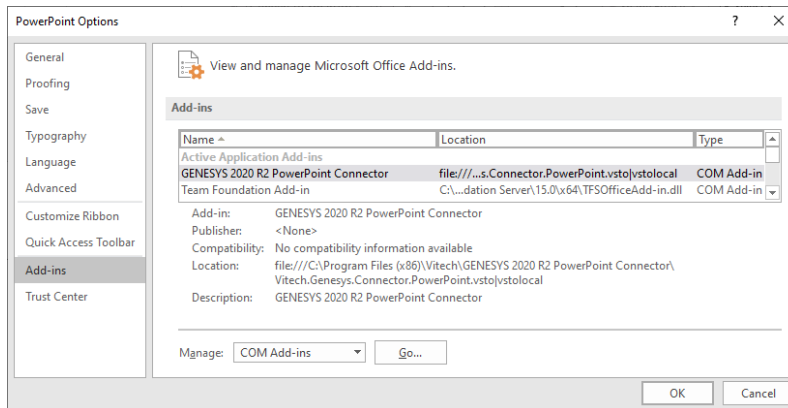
PowerPoint Options

?

General
Proofing
Save
Typography
Language
Advanced
Customize Ribbon
Quick Access Toolbar
Add-ins
Trust Center

View and manage Microsoft Office Add-ins.

Add-ins

| Name | Location | Type |
|---|---|---|
| Active Application Add-ins | | |
| GENESYS 2020 R2 PowerPoint Connector | file:///...s.Connector.PowerPoint.vsto\|vstolocal | COM Add-in |
| Team Foundation Add-in | C:\...dation Server\15.0\x64\TFSOfficeAdd-in.dll | COM Add-in |

Add-in: GENESYS 2020 R2 PowerPoint Connector
Publisher: <None>
Compatibility: No compatibility information available
Location: file:///C:\Program Files (x86)\Vitech\GENESYS 2020 R2 PowerPoint Connector\Vitech.Genesys.Connector.PowerPoint.vsto|vstolocal
Description: GENESYS 2020 R2 PowerPoint Connector

Manage: COM Add-ins
Go...

OK
Cancel